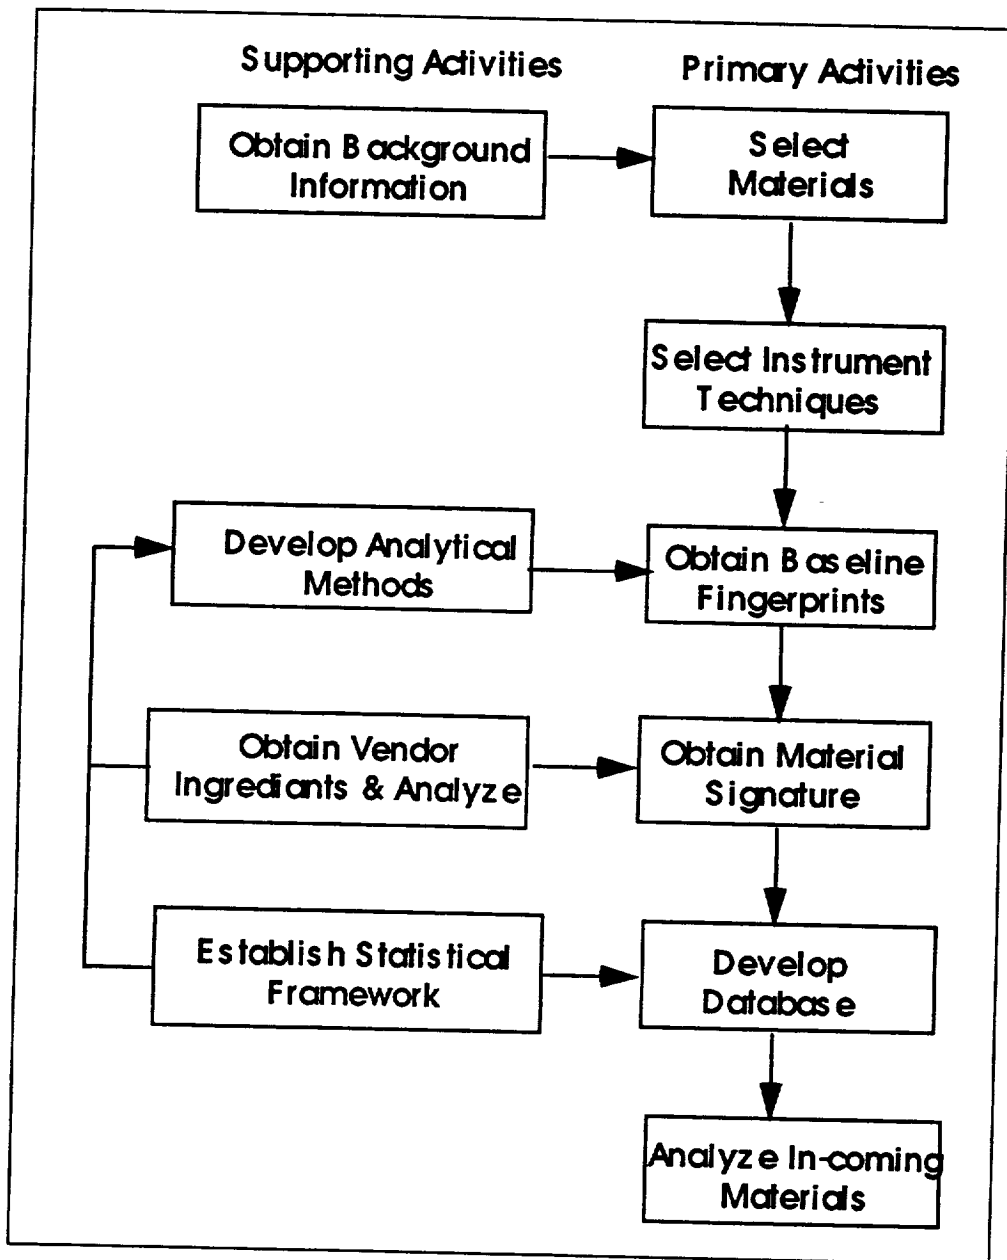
Supporting Activities

Primary Activities

Obtain Background Information

Select Materials

Select Instrument Techniques

Develop Analytical Methods

Obtain Baseline Fingerprints

Obtain Vendor Ingrediants & Analyze

Obtain Material Signature

Establish Statistical Framework

Develop Database

Analyze In-coming Materials